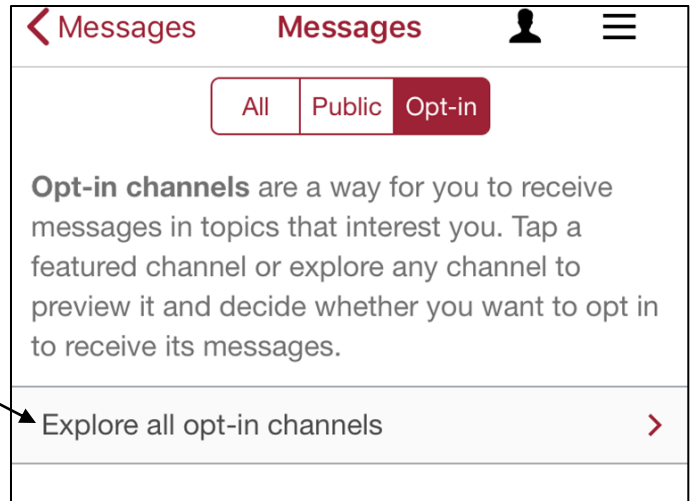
< Messages Messages

All Public Opt-in

**Opt-in channels** are a way for you to receive messages in topics that interest you. Tap a featured channel or explore any channel to preview it and decide whether you want to opt in to receive its messages.

Explore all opt-in channels >